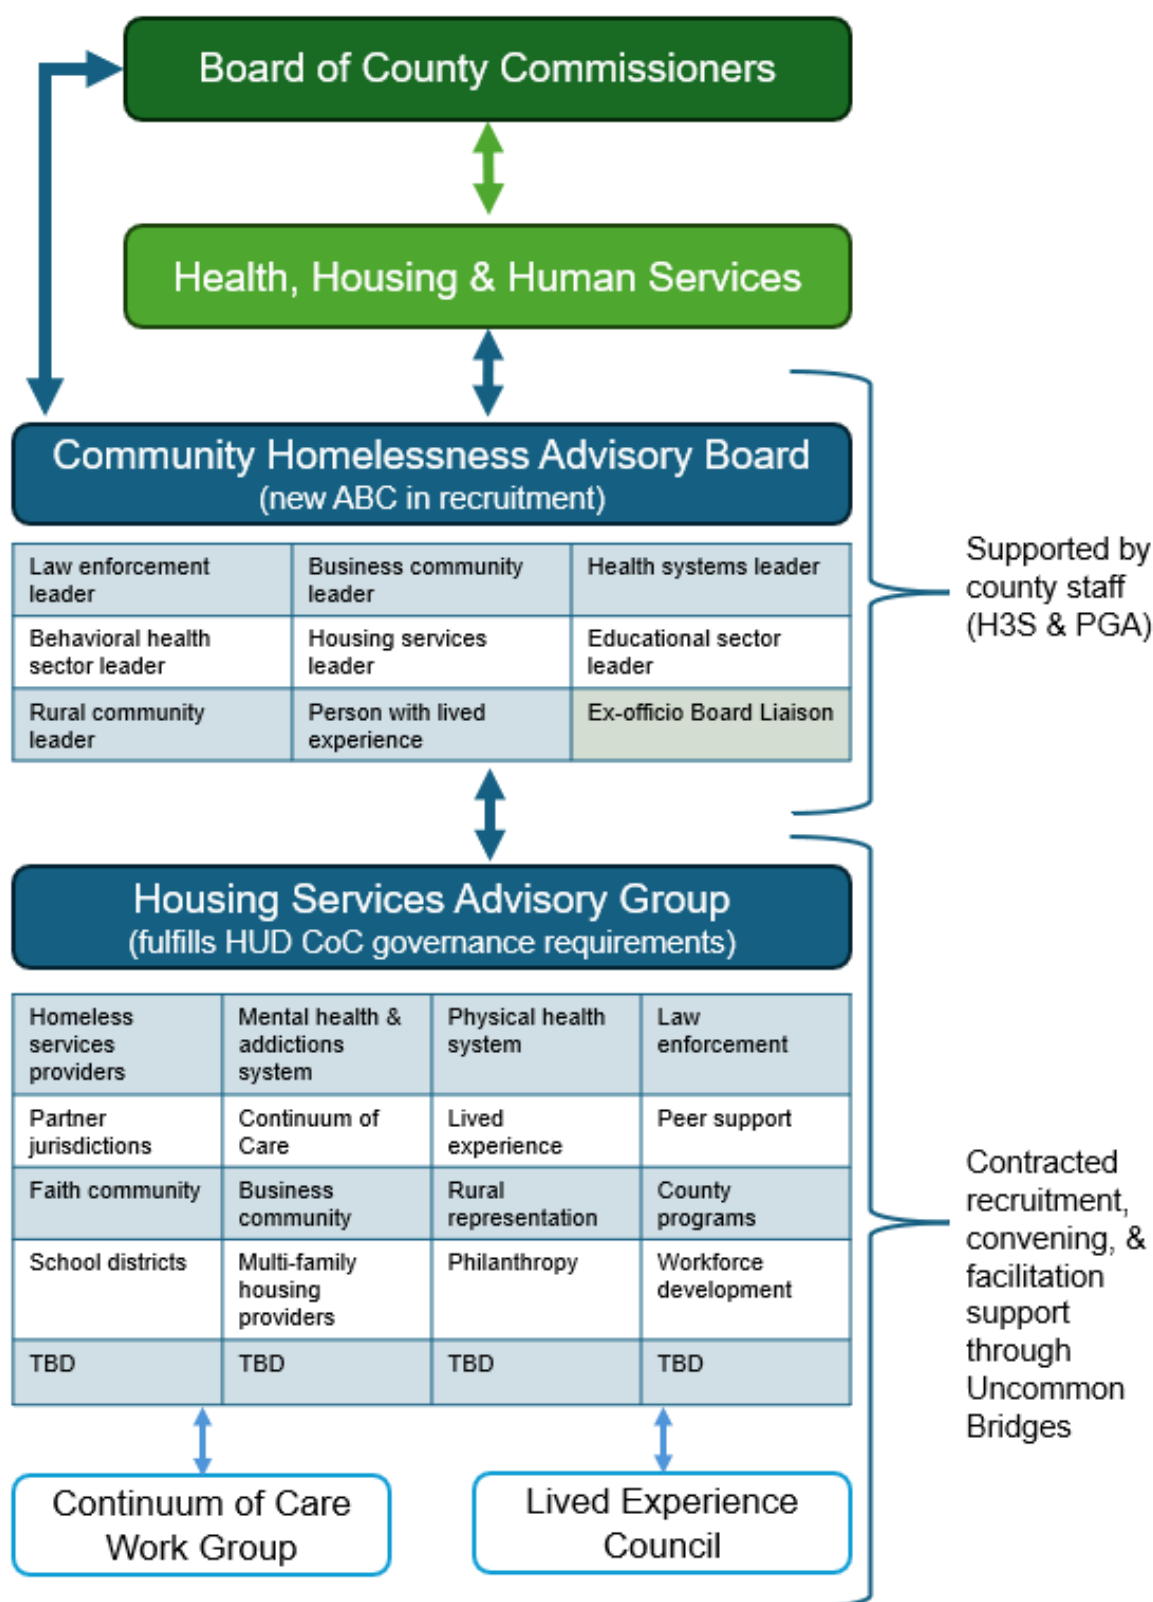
Board of County Commissioners

Health, Housing & Human Services

Community Homelessness Advisory Board
(new ABC in recruitment)

| Law enforcement leader | Business community leader | Health systems leader |
|---|---|---|
| Behavioral health sector leader | Housing services leader | Educational sector leader |
| Rural community leader | Person with lived experience | Ex-officio Board Liaison |

Supported by county staff (H3S & PGA)

Housing Services Advisory Group
(fulfills HUD CoC governance requirements)

| Homeless services providers | Mental health & addictions system | Physical health system | Law enforcement |
|---|---|---|---|
| Partner jurisdictions | Continuum of Care | Lived experience | Peer support |
| Faith community | Business community | Rural representation | County programs |
| School districts | Multi-family housing providers | Philanthropy | Workforce development |
| TBD | TBD | TBD | TBD |

Contracted recruitment, convening, & facilitation support through Uncommon Bridges

Continuum of Care Work Group

Lived Experience Council